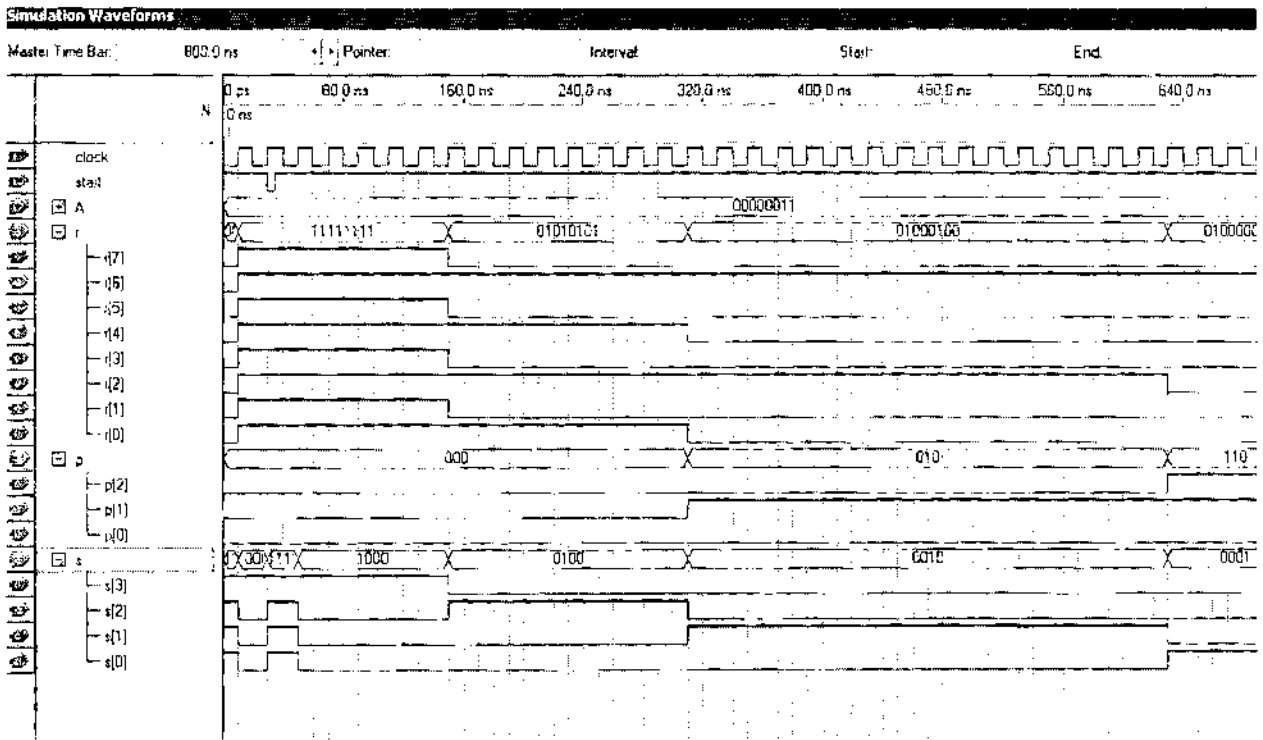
Simulation Waveforms

Master Time Bar: 800.0 ns Pointer: Interval: Start: End:

0 ps 80.0 ns 160.0 ns 240.0 ns 320.0 ns 400.0 ns 480.0 ns 560.0 ns 640.0 ns

N 0 ns

clock
start
A 00000011
r 1111 1111 01010101 01000100 0100000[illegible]
r[7]
r[6]
r[5]
r[4]
r[3]
r[2]
r[1]
r[0]
p 000 010 110
p[2]
p[1]
p[0]
s 0 00 11 1000 0100 0010 0001
s[3]
s[2]
s[1]
s[0]